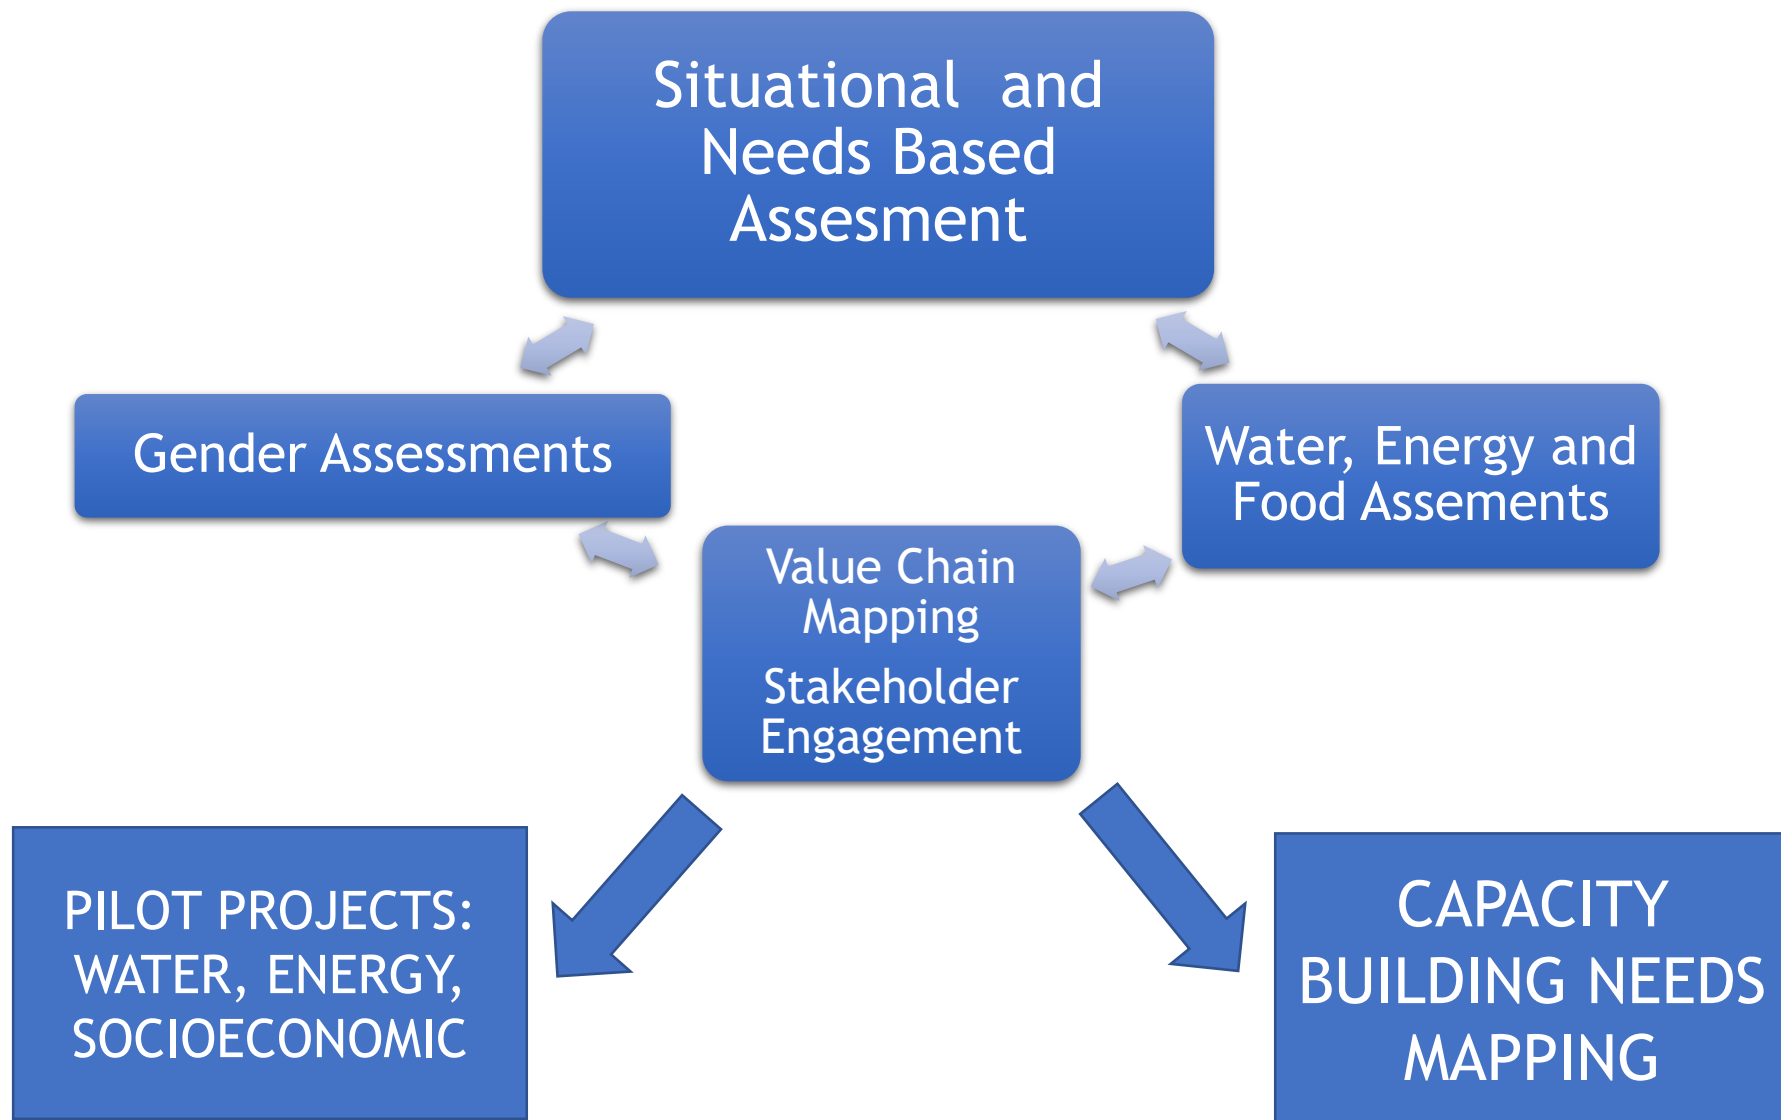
Situational and Needs Based Assesment

Gender Assessments

Water, Energy and Food Assements

Value Chain Mapping

Stakeholder Engagement

PILOT PROJECTS: WATER, ENERGY, SOCIOECONOMIC

CAPACITY BUILDING NEEDS MAPPING